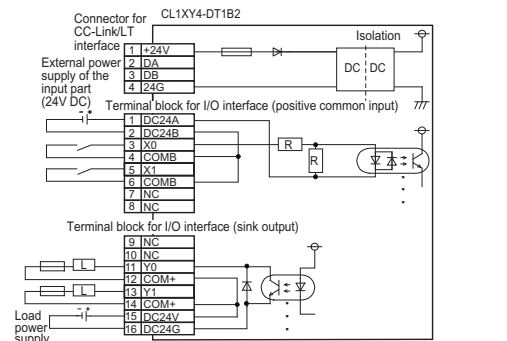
Connector for CC-Link/LT interface

CL1XY4-DT1B2

Isolation

| 1 | +24V |
|---|---|
| 2 | DA |
| 3 | DB |
| 4 | 24G |

External power supply of the input part (24V DC)

DC DC

Terminal block for I/O interface (positive common input)

| 1 | DC24A |
|---|---|
| 2 | DC24B |
| 3 | X0 |
| 4 | COMB |
| 5 | X1 |
| 6 | COMB |
| 7 | NC |
| 8 | NC |

R
R

Terminal block for I/O interface (sink output)

| 9 | NC |
|---|---|
| 10 | NC |
| 11 | Y0 |
| 12 | COM+ |
| 13 | Y1 |
| 14 | COM+ |
| 15 | DC24V |
| 16 | DC24G |

L
L

Load power supply